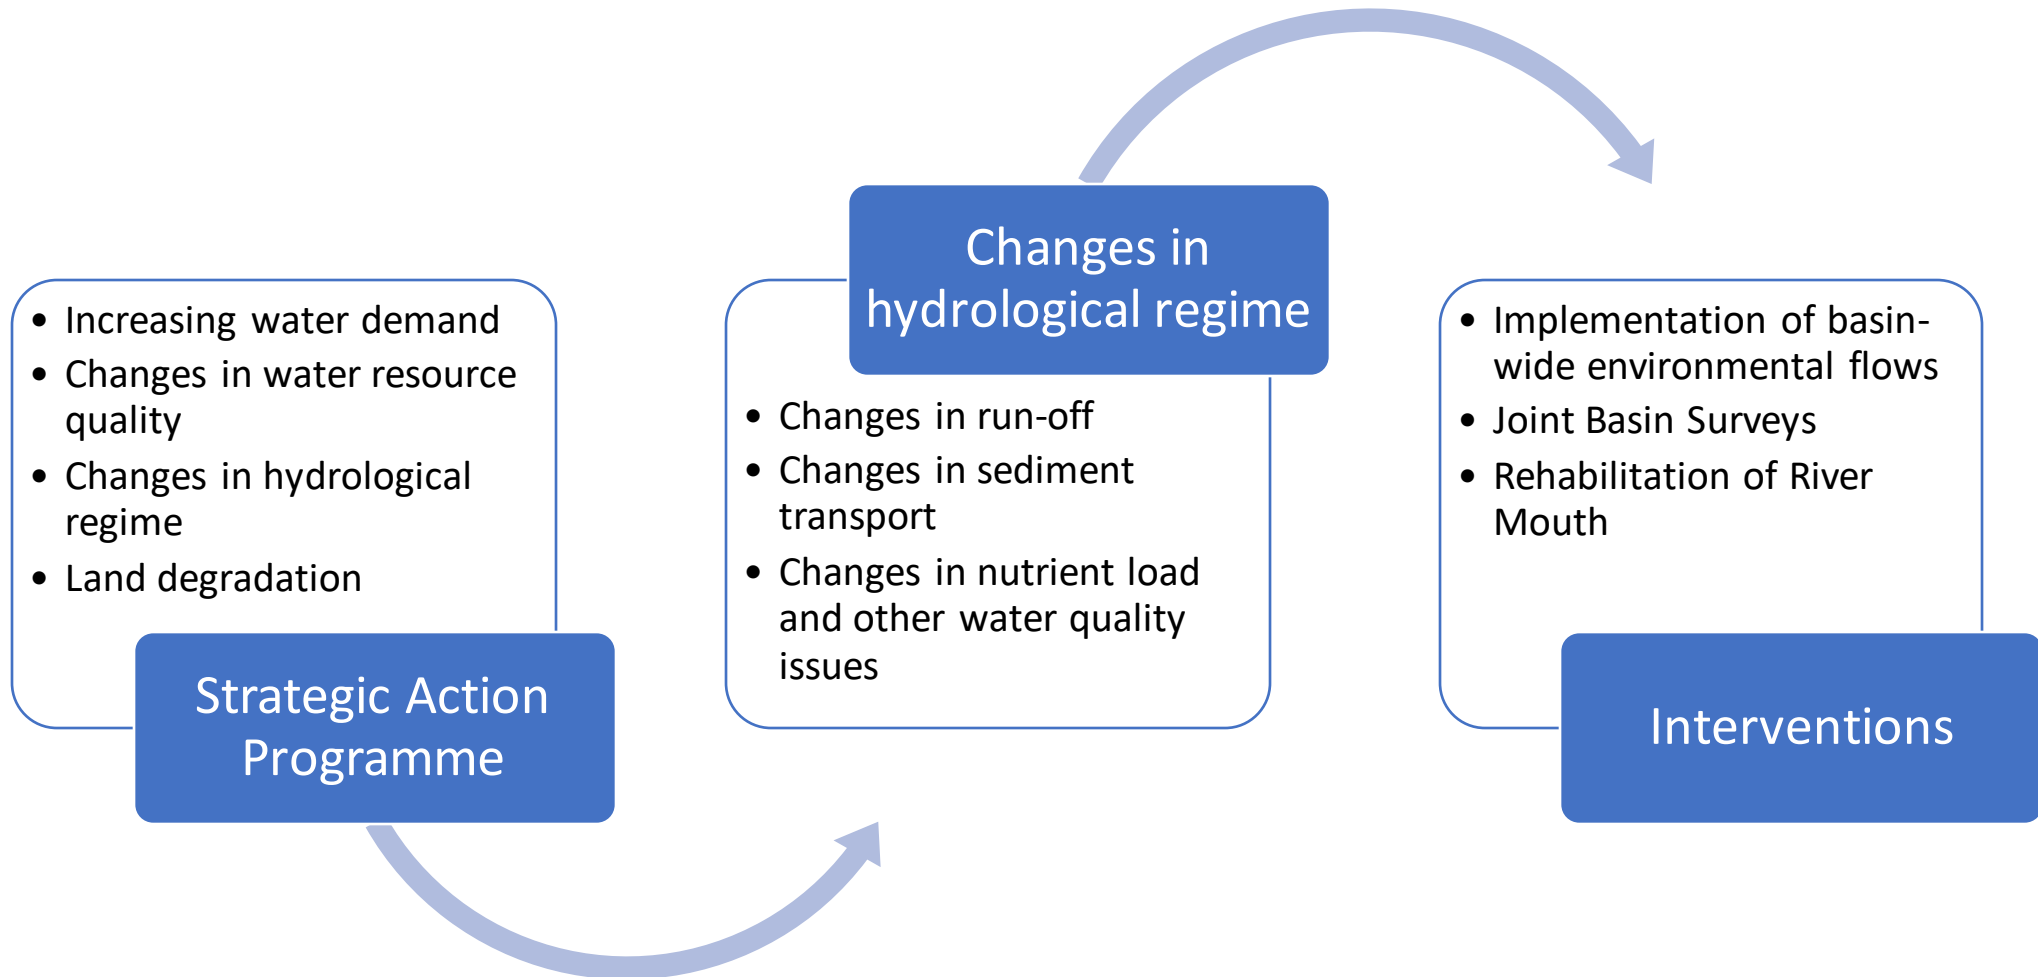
- Increasing water demand
- Changes in water resource quality
- Changes in hydrological regime
- Land degradation

Strategic Action Programme

Changes in hydrological regime

- Changes in run-off
- Changes in sediment transport
- Changes in nutrient load and other water quality issues

- Implementation of basin-wide environmental flows
- Joint Basin Surveys
- Rehabilitation of River Mouth

Interventions